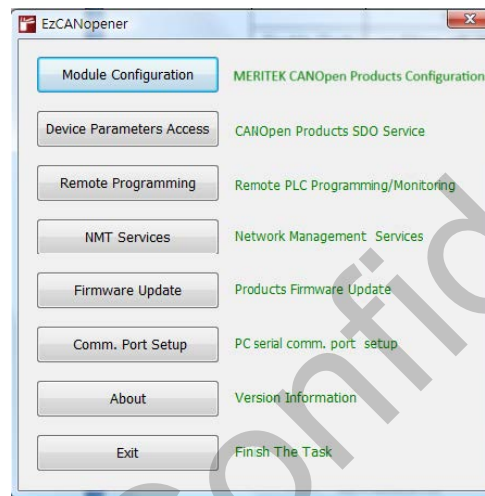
EzCANopener

Module Configuration
MERITEK CANOpen Products Configuration

Device Parameters Access
CANOpen Products SDO Service

Remote Programming
Remote PLC Programming/Monitoring

NMT Services
Network Management Services

Firmware Update
Products Firmware Update

Comm. Port Setup
PC serial comm. port setup

About
Version Information

Exit
Finish The Task

Confid